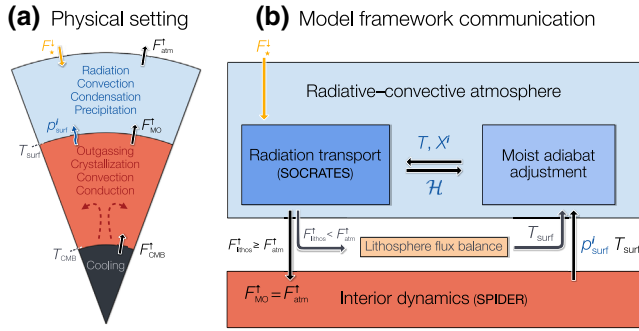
(a) Physical setting

$F_{\star}^{\downarrow}$

$F_{\text{atm}}^{\uparrow}$

Radiation
Convection
Condensation
Precipitation

$p_{\text{surf}}^{i}$

$F_{\text{MO}}^{\uparrow}$

$T_{\text{surf}}$

Outgassing
Crystallization
Convection
Conduction

$T_{\text{CMB}}$

Cooling

$F_{\text{CMB}}^{\uparrow}$

(b) Model framework communication

$F_{\star}^{\downarrow}$

Radiative–convective atmosphere

Radiation transport
(SOCRATES)

$T$, $X^{i}$

$\mathcal{H}$

Moist adiabat adjustment

$F_{\text{lithos}}^{\uparrow} \geq F_{\text{atm}}^{\uparrow}$

$F_{\text{lithos}}^{\uparrow} < F_{\text{atm}}^{\uparrow}$

Lithosphere flux balance

$T_{\text{surf}}$

$p_{\text{surf}}^{i}$ $T_{\text{surf}}$

$F_{\text{MO}}^{\uparrow} = F_{\text{atm}}^{\uparrow}$

Interior dynamics (SPIDER)